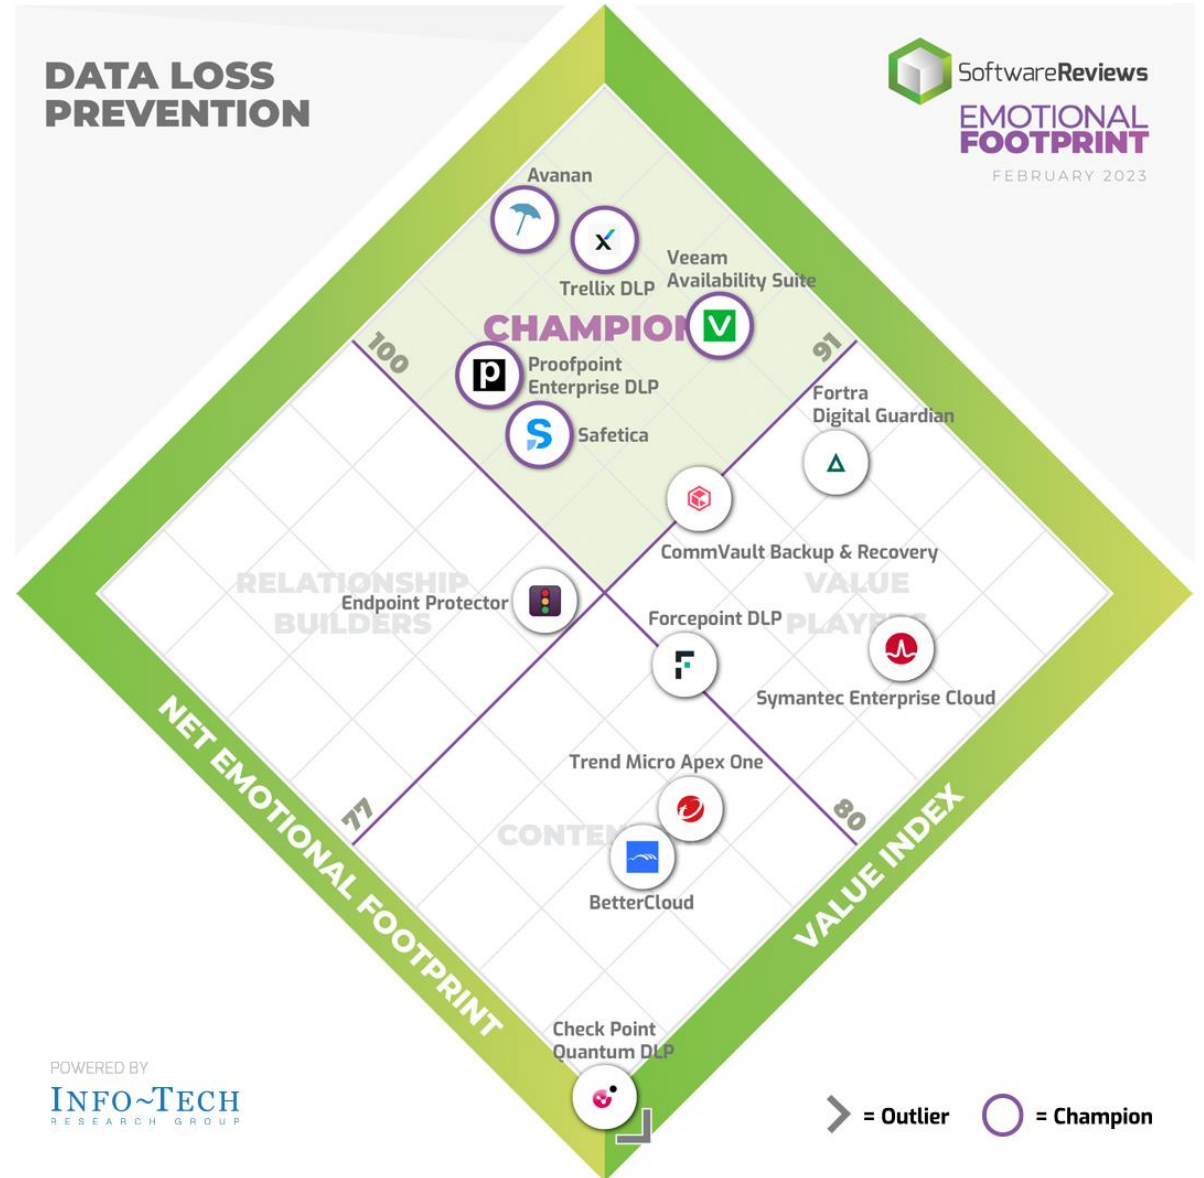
DATA LOSS PREVENTION

SoftwareReviews
EMOTIONAL FOOTPRINT
FEBRUARY 2023

Avanan

Trellix DLP

Veeam Availability Suite

CHAMPION

100

91

Proofpoint Enterprise DLP

Safetica

Fortra Digital Guardian

CommVault Backup & Recovery

RELATIONSHIP BUILDERS

Endpoint Protector

VALUE PLAYERS

Forcepoint DLP

Symantec Enterprise Cloud

Trend Micro Apex One

77

80

CONTENDERS

BetterCloud

NET EMOTIONAL FOOTPRINT

VALUE INDEX

Check Point Quantum DLP

POWERED BY
INFO~TECH
RESEARCH GROUP

= Outlier = Champion